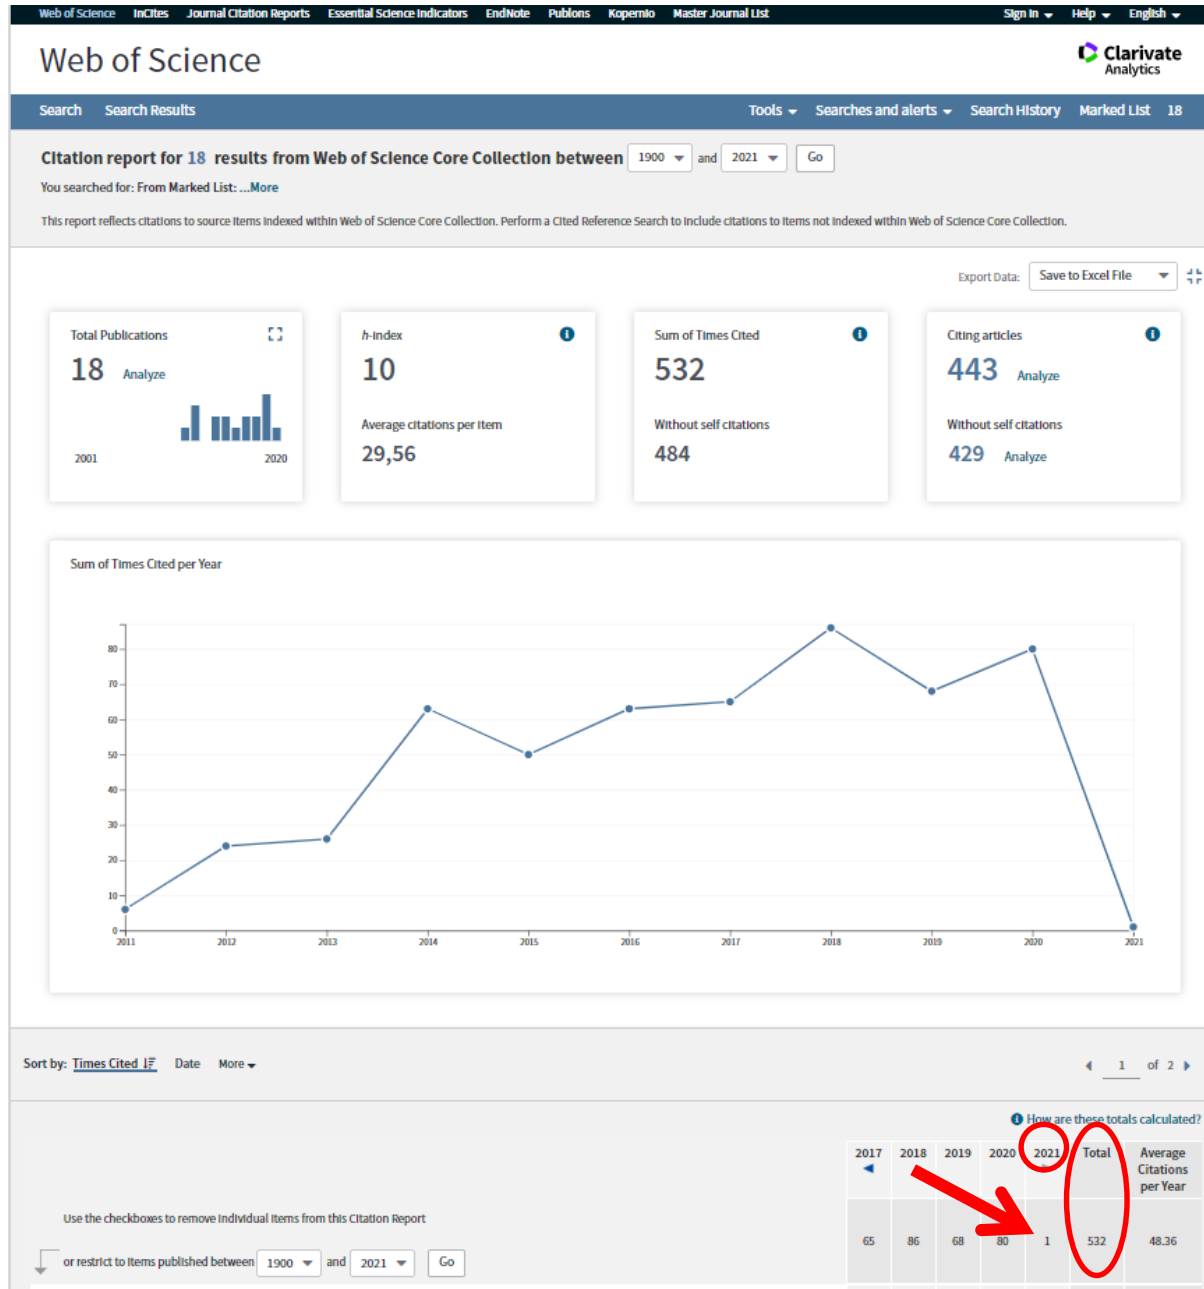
Web of Science InCites Journal Citation Reports Essential Science Indicators EndNote Publons Kopernio Master Journal List Sign In Help English

Web of Science

Clarivate Analytics

Search Search Results Tools Searches and alerts Search History Marked List 18

Citation report for 18 results from Web of Science Core Collection between 1900 and 2021 Go

You searched for: From Marked List: ...More

This report reflects citations to source items indexed within Web of Science Core Collection. Perform a Cited Reference Search to include citations to items not indexed within Web of Science Core Collection.

Export Data: Save to Excel File

Total Publications
18 Analyze
2001 2020

h-index
10
Average citations per item
29,56

Sum of Times Cited
532
Without self citations
484

Citing articles
443 Analyze
Without self citations
429 Analyze

Sum of Times Cited per Year

80
70
60
50
40
30
20
10
0

2011 2012 2013 2014 2015 2016 2017 2018 2019 2020 2021

Sort by: Times Cited Date More

1 of 2

How are these totals calculated?

Use the checkboxes to remove individual items from this Citation Report

or restrict to items published between 1900 and 2021 Go

| 2017 | 2018 | 2019 | 2020 | 2021 | Total | Average Citations per Year |
|---|---|---|---|---|---|---|
| 65 | 86 | 68 | 80 | 1 | 532 | 48.36 |